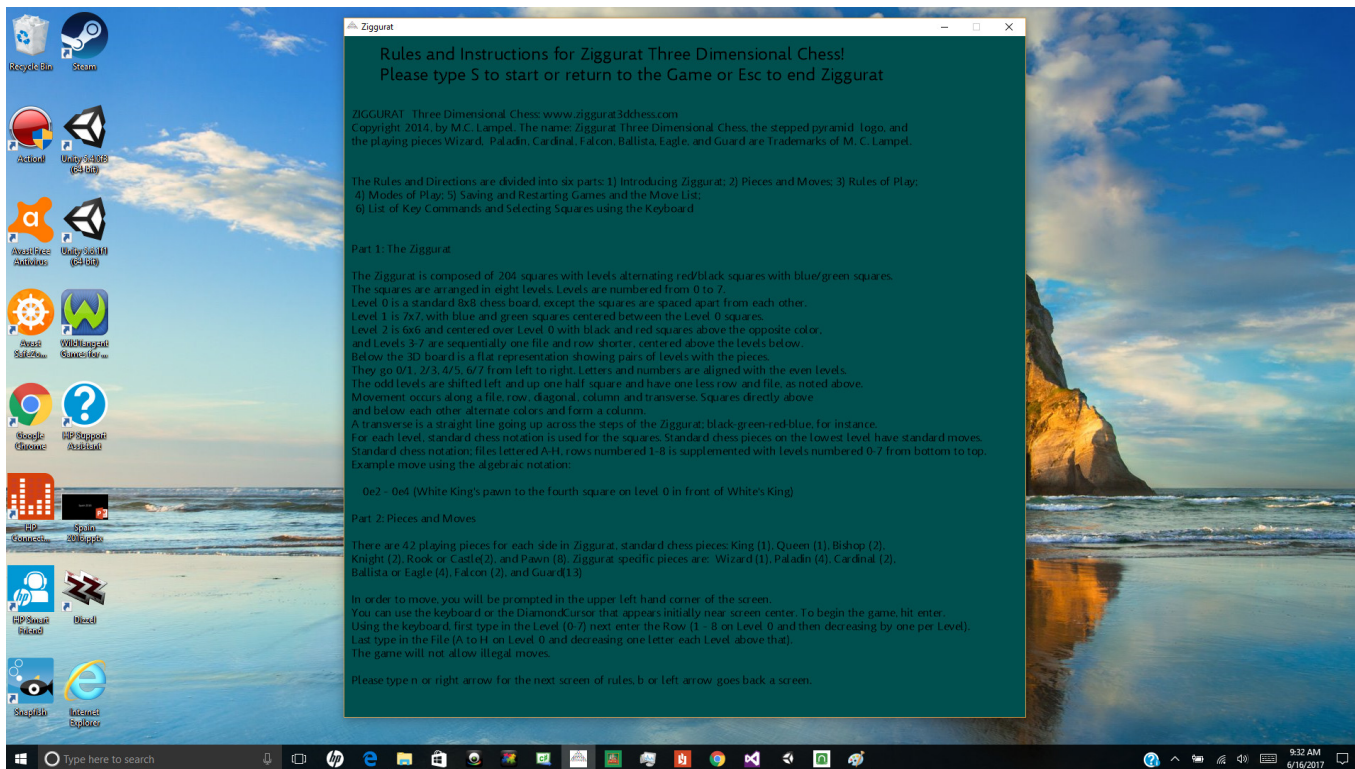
Recycle Bin
Steam
Action!
Unity 5.4.1f3 (64-bit)
Avast Free Antivirus
Unity 5.3.1f1 (64-bit)
Avast SafeZo...
WildTangent Games for ...
Google Chrome
HP Support Assistant
HP Connecti...
Spain 2016.pptx
HP Smart Friend
Dizzel
Snapfish
Internet Explorer

Ziggurat

Rules and Instructions for Ziggurat Three Dimensional Chess!
Please type S to start or return to the Game or Esc to end Ziggurat

ZIGGURAT Three Dimensional Chess: www.ziggurat3dchess.com
Copyright 2014, by M.C. Lampel. The name: Ziggurat Three Dimensional Chess, the stepped pyramid logo, and the playing pieces Wizard, Paladin, Cardinal, Falcon, Ballista, Eagle, and Guard are Trademarks of M. C. Lampel.

The Rules and Directions are divided into six parts: 1) Introducing Ziggurat; 2) Pieces and Moves; 3) Rules of Play; 4) Modes of Play; 5) Saving and Restarting Games and the Move List; 6) List of Key Commands and Selecting Squares using the Keyboard

Part 1: The Ziggurat

The Ziggurat is composed of 204 squares with levels alternating red/black squares with blue/green squares.
The squares are arranged in eight levels. Levels are numbered from 0 to 7.
Level 0 is a standard 8x8 chess board, except the squares are spaced apart from each other.
Level 1 is 7x7, with blue and green squares centered between the Level 0 squares.
Level 2 is 6x6 and centered over Level 0 with black and red squares above the opposite color,
and Levels 3-7 are sequentially one file and row shorter, centered above the levels below.
Below the 3D board is a flat representation showing pairs of levels with the pieces.
They go 0/1, 2/3, 4/5, 6/7 from left to right. Letters and numbers are aligned with the even levels.
The odd levels are shifted left and up one half square and have one less row and file, as noted above.
Movement occurs along a file, row, diagonal, column and transverse. Squares directly above and below each other alternate colors and form a column.
A transverse is a straight line going up across the steps of the Ziggurat; black-green-red-blue, for instance.
For each level, standard chess notation is used for the squares. Standard chess pieces on the lowest level have standard moves.
Standard chess notation; files lettered A-H, rows numbered 1-8 is supplemented with levels numbered 0-7 from bottom to top.
Example move using the algebraic notation:

0e2 - 0e4 (White King's pawn to the fourth square on level 0 in front of White's King)

Part 2: Pieces and Moves

There are 42 playing pieces for each side in Ziggurat, standard chess pieces: King (1), Queen (1), Bishop (2), Knight (2), Rook or Castle(2), and Pawn (8). Ziggurat specific pieces are: Wizard (1), Paladin (4), Cardinal (2), Ballista or Eagle (4), Falcon (2), and Guard(13)

In order to move, you will be prompted in the upper left hand corner of the screen.
You can use the keyboard or the DiamondCursor that appears initially near screen center. To begin the game, hit enter.
Using the keyboard, first type in the Level (0-7) next enter the Row (1 - 8 on Level 0 and then decreasing by one per Level).
Last type in the File (A to H on Level 0 and decreasing one letter each Level above that).
The game will not allow illegal moves.

Please type n or right arrow for the next screen of rules, b or left arrow goes back a screen.

Type here to search
9:32 AM
6/16/2017